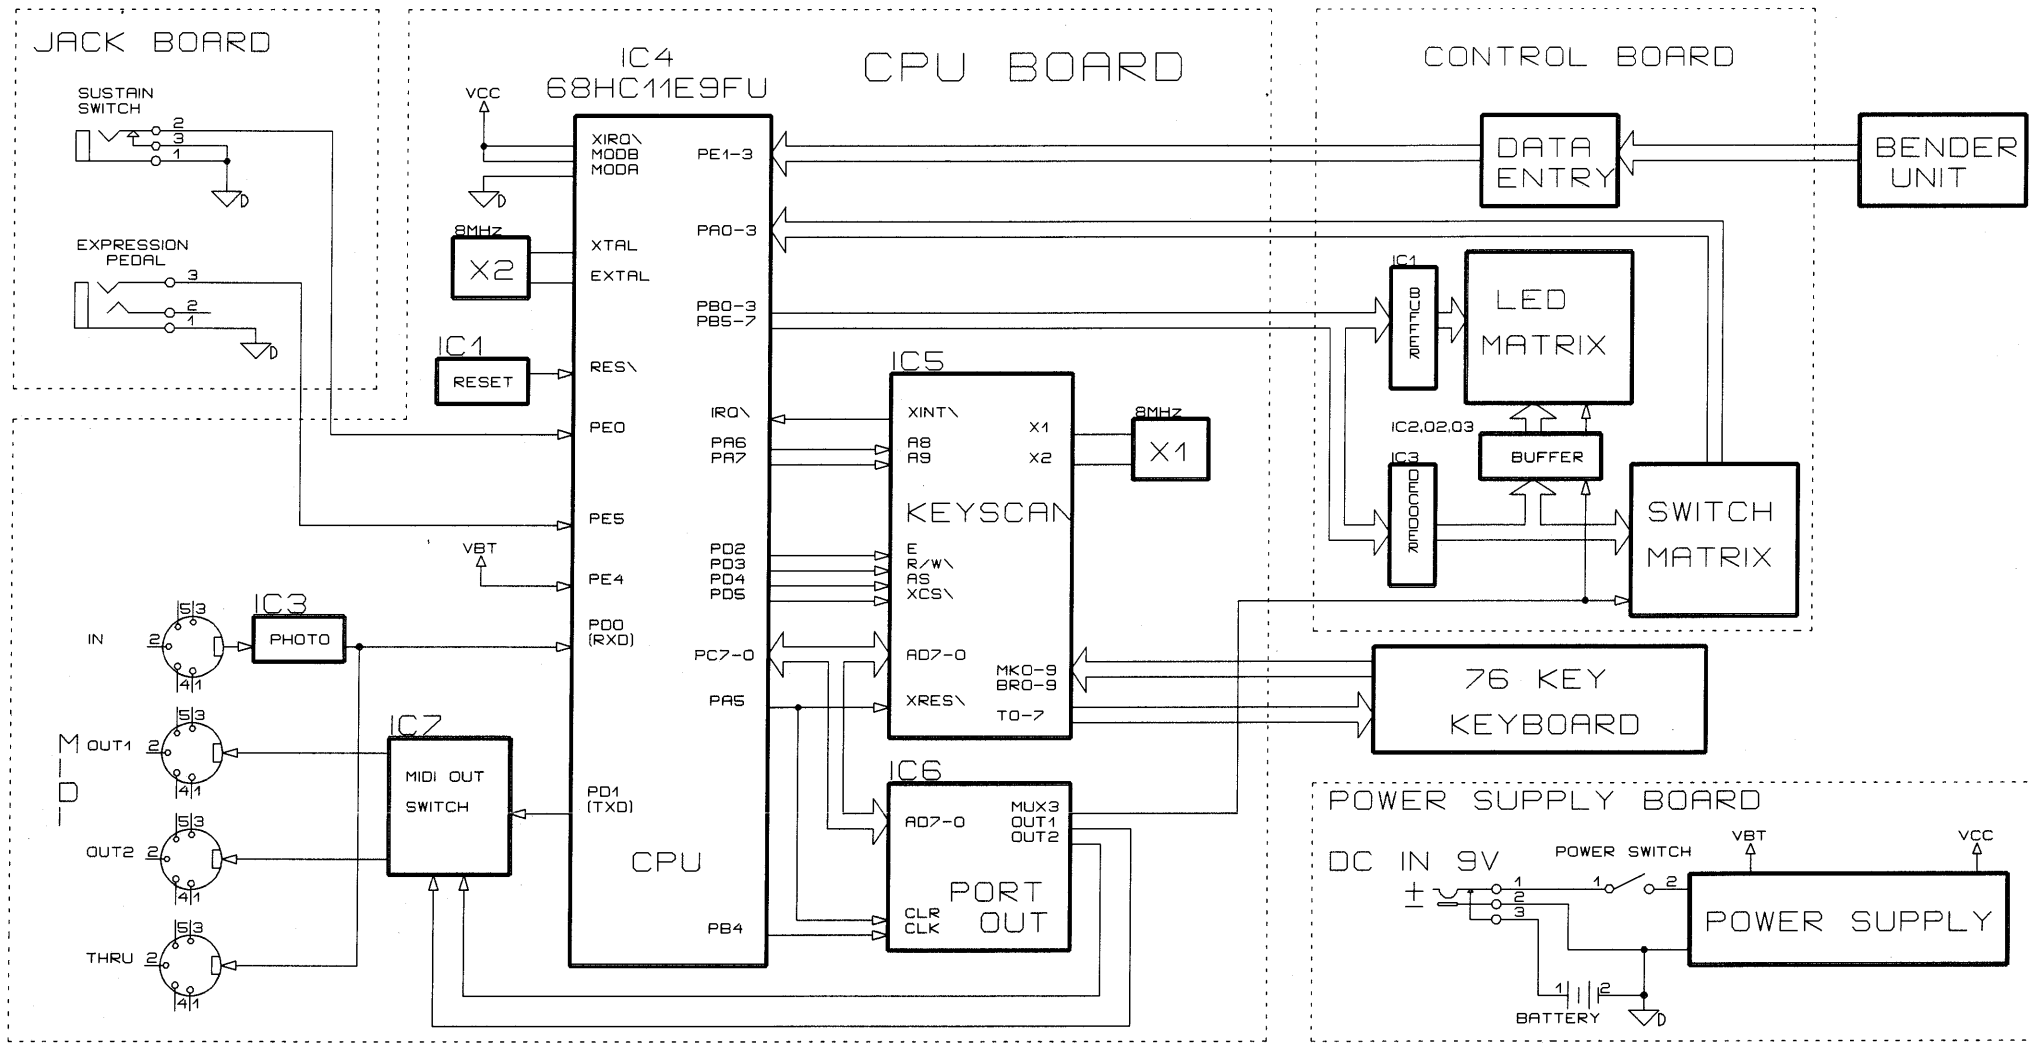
JACK BOARD

SUSTAIN SWITCH
2
3
1

EXPRESSION PEDAL
3
2
1

IC4
68HC11E9FU

CPU BOARD

VCC
XIRQ\
MODB
MODA
PE1-3

8MHZ
X2
XTAL
EXTAL
PA0-3
PB0-3
PB5-7

IC1
RESET
RES\

IRQ\
PE0
PA6
PA7

PE5
VBT
PD2
PD3
PD4
PD5
PE4

IN
5 3
2
4 1
IC3
PHOTO
PD0
(RXD)
PC7-0
PA5

M OUT1
I
D
I
IC7
MIDI OUT
SWITCH
PD1
(TXD)

OUT2

CPU

THRU
PB4

IC5
XINT\
X1
X2
A8
A9
8MHZ
X1
KEYSCAN
E
R/W\
AS
XCS\
AD7-0
MK0-9
BR0-9
XRES\
T0-7

IC6
AD7-0
MUX3
OUT1
OUT2
PORT
OUT
CLR
CLK

CONTROL BOARD

DATA
ENTRY
BENDER
UNIT

IC1
BUFFER
LED
MATRIX
IC2,Q2,Q3
BUFFER
IC3
DECODER
SWITCH
MATRIX

76 KEY
KEYBOARD

POWER SUPPLY BOARD
VBT
VCC
DC IN 9V
POWER SWITCH
1
2
3
1
2
POWER SUPPLY
1
2
BATTERY